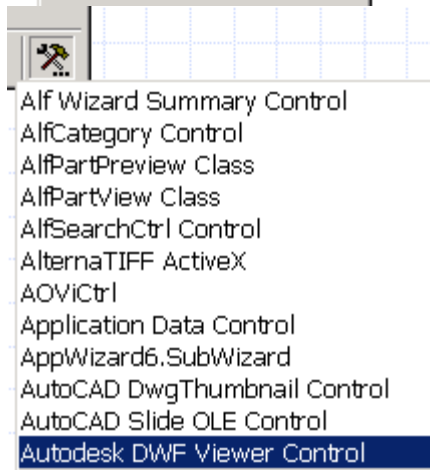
Alf Wizard Summary Control
AlfCategory Control
AlfPartPreview Class
AlfPartView Class
AlfSearchCtrl Control
AlternaTIFF ActiveX
AOViCtrl
Application Data Control
AppWizard6.SubWizard
AutoCAD DwgThumbnail Control
AutoCAD Slide OLE Control
Autodesk DWF Viewer Control